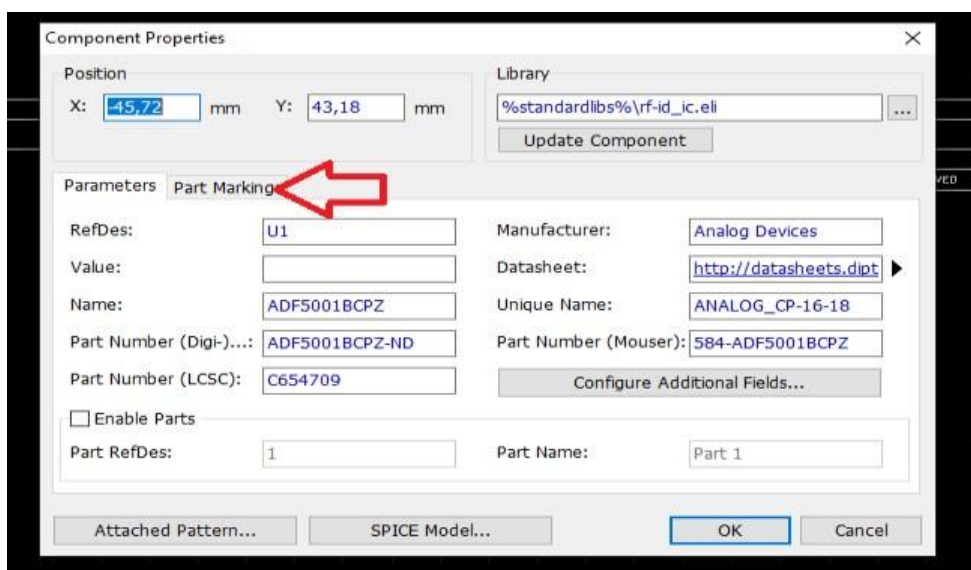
Component Properties

Position

X: -45,72 mm Y: 43,18 mm

Library

%standardlibs%\rf-id_ic.eli ...

Update Component

Parameters Part Marking

VED

RefDes: U1

Value:

Name: ADF5001BCPZ

Part Number (Digi-)...: ADF5001BCPZ-ND

Part Number (LCSC): C654709

Manufacturer: Analog Devices

Datasheet: http://datasheets.dipt

Unique Name: ANALOG_CP-16-18

Part Number (Mouser): 584-ADF5001BCPZ

Configure Additional Fields...

Enable Parts

Part RefDes: 1

Part Name: Part 1

Attached Pattern...

SPICE Model...

OK

Cancel